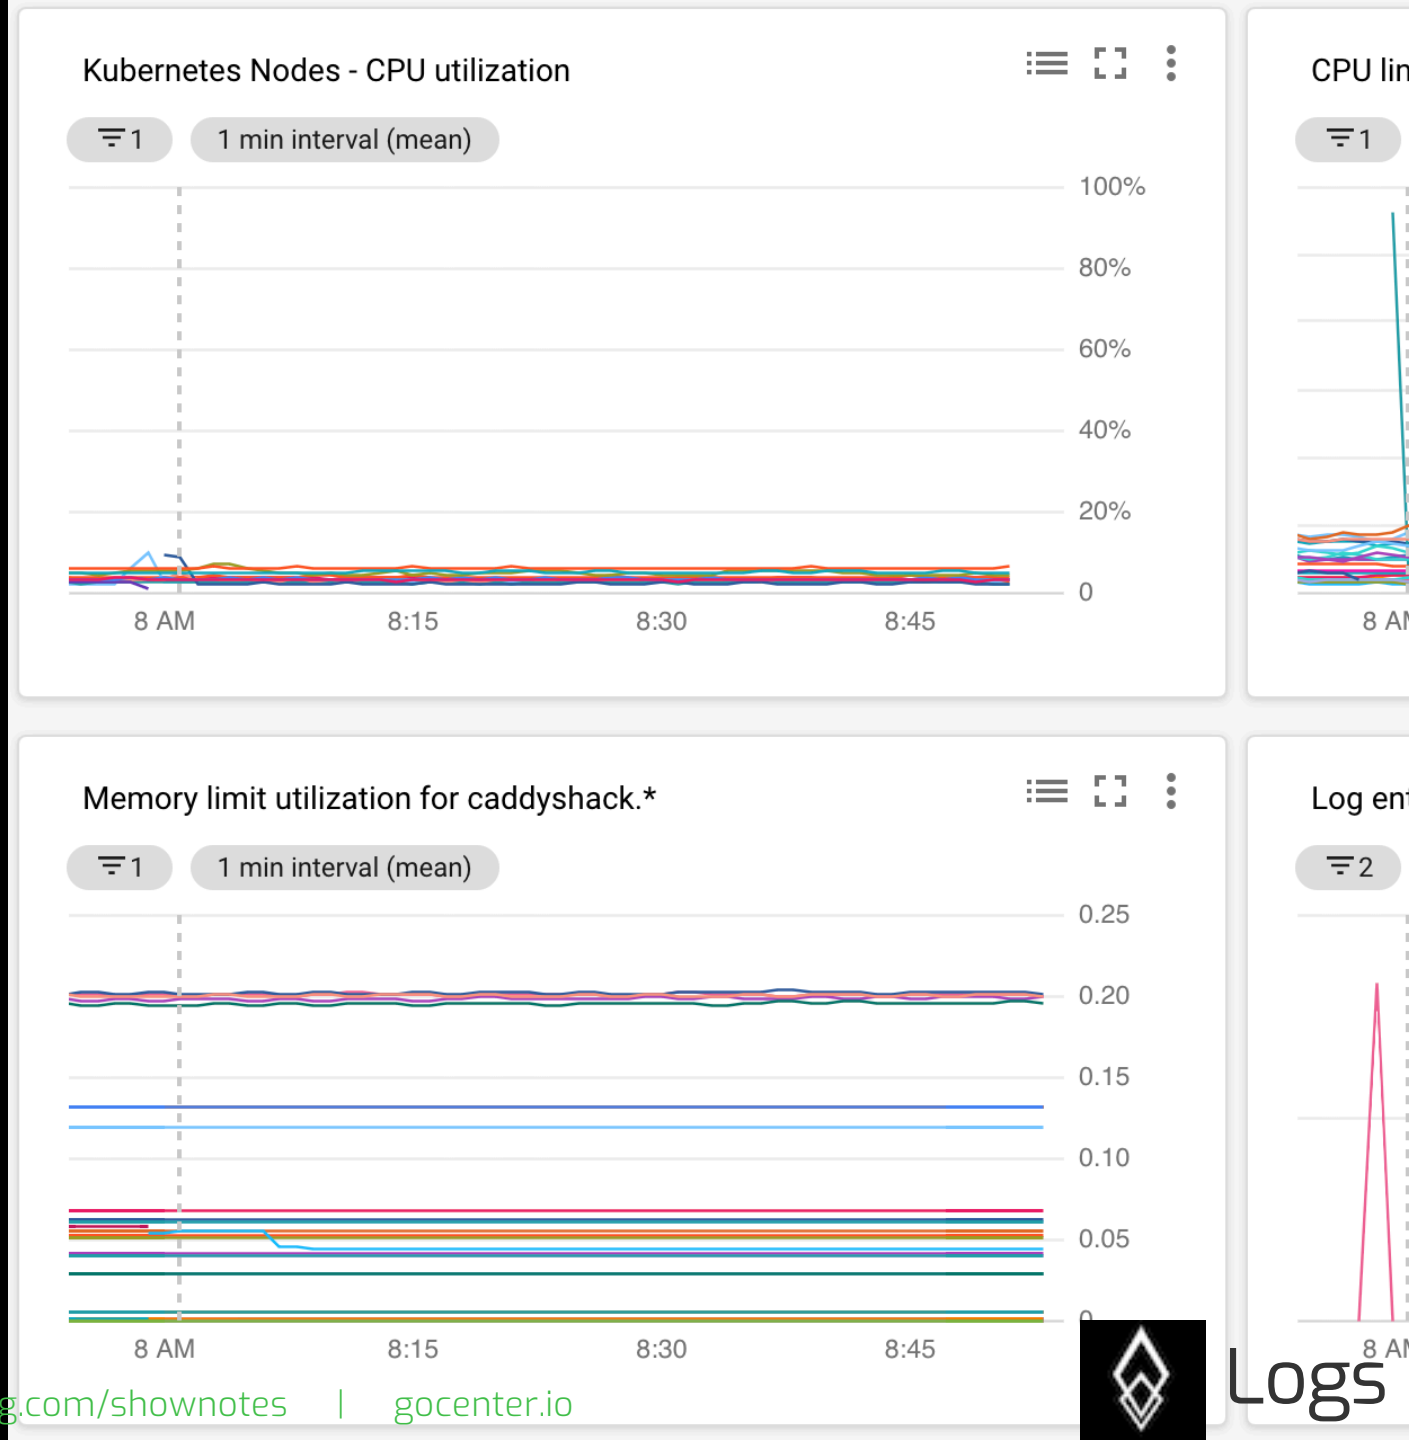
Kubernetes Nodes - CPU utilization

1

1 min interval (mean)

100%
80%
60%
40%
20%
0

8 AM
8:15
8:30
8:45

CPU lin

1

8 AM

Memory limit utilization for caddyshack.*

1

1 min interval (mean)

0.25
0.20
0.15
0.10
0.05
0

8 AM
8:15
8:30
8:45

Log ent

2

8 AM

g.com/shownotes | gocenter.io

Logs